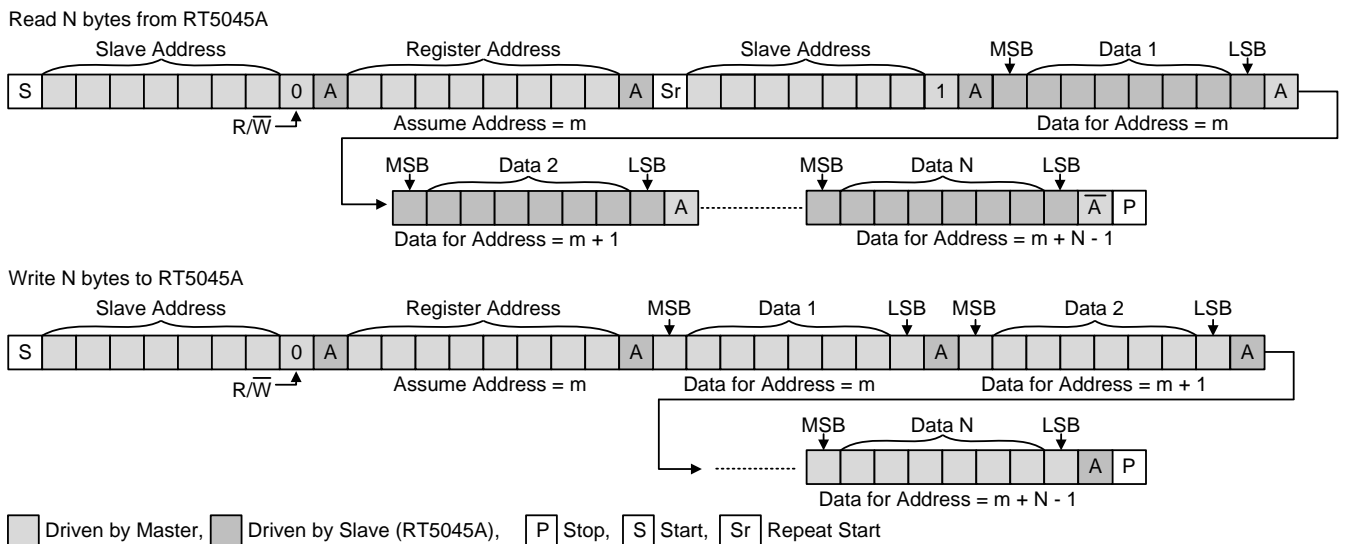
Read N bytes from RT5045A

Slave Address | Register Address | Slave Address | MSB | Data 1 | LSB

S | 0 | A | A | Sr | 1 | A | A

$R/\overline{W}$

Assume Address = m

Data for Address = m

MSB | Data 2 | LSB | MSB | Data N | LSB

A | $\overline{A}$ | P

Data for Address = m + 1

Data for Address = m + N - 1

Write N bytes to RT5045A

Slave Address | Register Address | MSB | Data 1 | LSB | MSB | Data 2 | LSB

S | 0 | A | A | A | A

$R/\overline{W}$

Assume Address = m

Data for Address = m

Data for Address = m + 1

MSB | Data N | LSB

A | P

Data for Address = m + N - 1

Driven by Master, Driven by Slave (RT5045A), P Stop, S Start, Sr Repeat Start